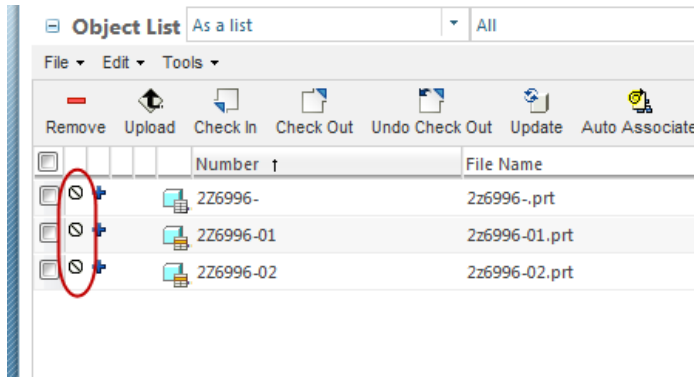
⊟ Object List As a list ▾ All

File ▾ Edit ▾ Tools ▾

Remove Upload Check In Check Out Undo Check Out Update Auto Associate

| | | | | | Number ↑ | File Name |
|---|---|---|---|---|---|---|
| | | | | | 2Z6996- | 2z6996-.prt |
| | | | | | 2Z6996-01 | 2z6996-01.prt |
| | | | | | 2Z6996-02 | 2z6996-02.prt |